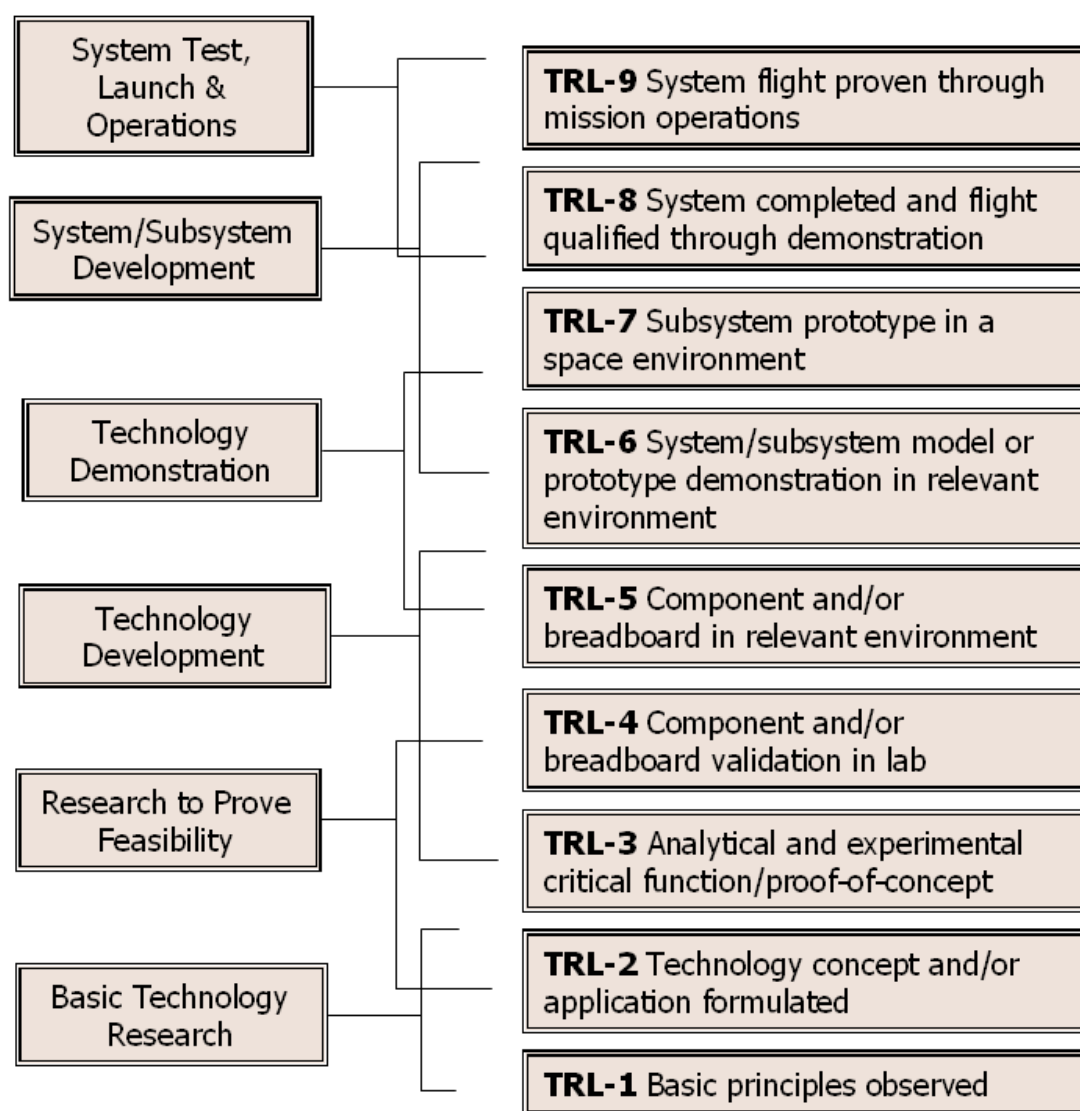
System Test, Launch & Operations

System/Subsystem Development

Technology Demonstration

Technology Development

Research to Prove Feasibility

Basic Technology Research

**TRL-9** System flight proven through mission operations

**TRL-8** System completed and flight qualified through demonstration

**TRL-7** Subsystem prototype in a space environment

**TRL-6** System/subsystem model or prototype demonstration in relevant environment

**TRL-5** Component and/or breadboard in relevant environment

**TRL-4** Component and/or breadboard validation in lab

**TRL-3** Analytical and experimental critical function/proof-of-concept

**TRL-2** Technology concept and/or application formulated

**TRL-1** Basic principles observed